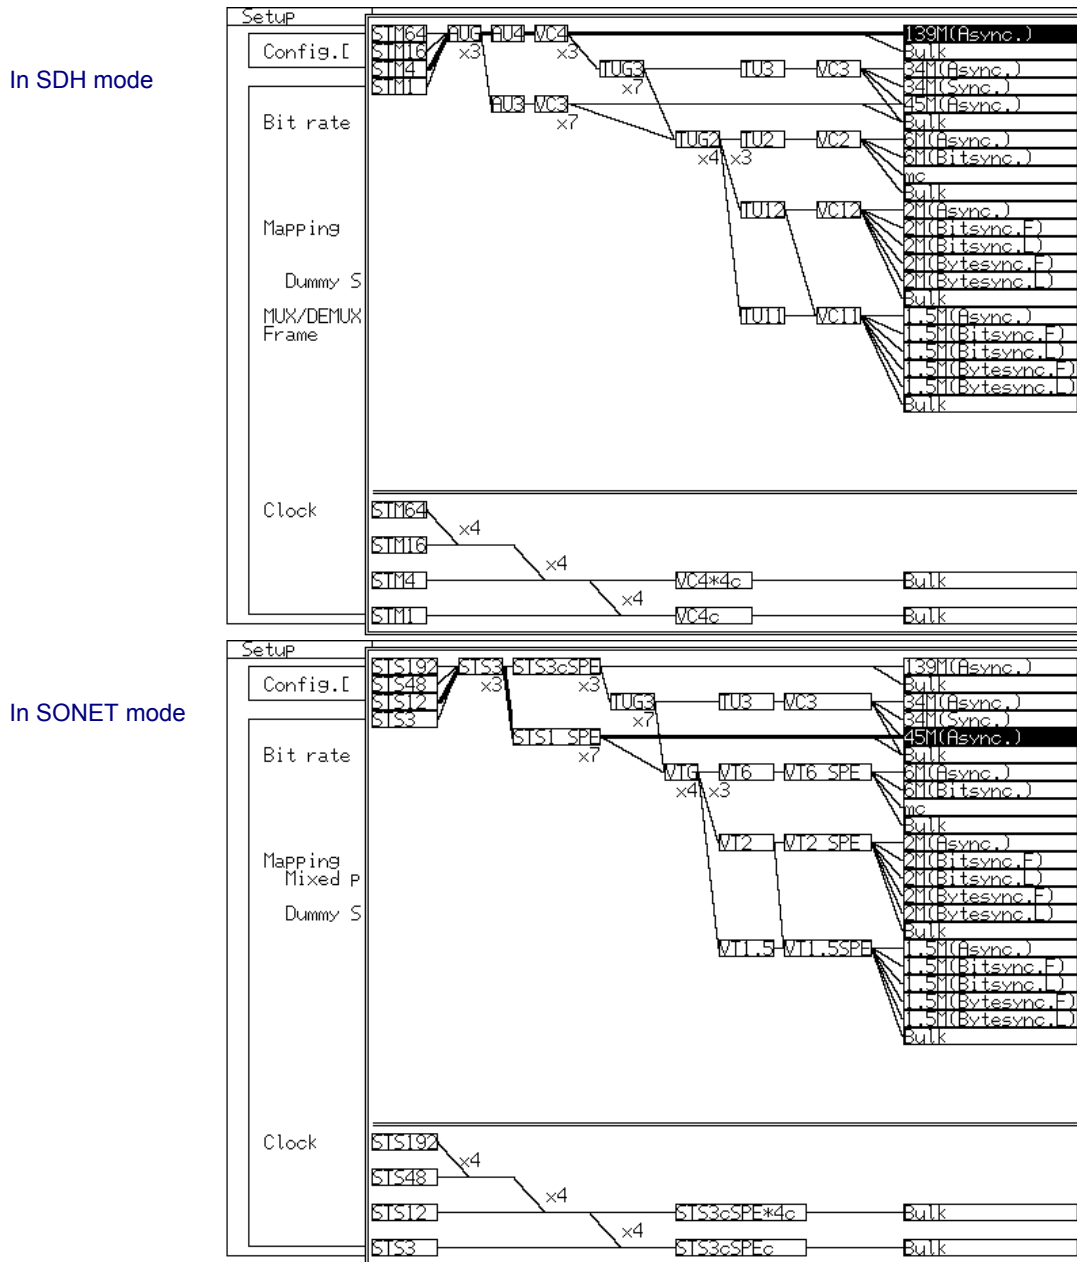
In SDH mode

Setup
Config.[
Bit rate
Mapping
Dummy S
MUX/DEMUX
Frame
Clock

STM64
STM16
STM4
STM1
AUG
x3
AU4
VC4
x3
TUG3
x7
TU3
VC3
AU3
VC3
x7
TUG2
x4
x3
TU2
VC2
TU12
VC12
TU11
VC11

139M(Async.)
Bulk
34M(Async.)
34M(Sync.)
45M(Async.)
Bulk
6M(Async.)
6M(Bitsync.)
mc
Bulk
2M(Async.)
2M(Bitsync.F)
2M(Bitsync.L)
2M(Bytesync.F)
2M(Bytesync.L)
Bulk
1.5M(Async.)
1.5M(Bitsync.F)
1.5M(Bitsync.L)
1.5M(Bytesync.F)
1.5M(Bytesync.L)
Bulk

STM64
x4
STM16
x4
STM4
VC4*4c
Bulk
x4
STM1
VC4c
Bulk

In SONET mode

Setup
Config.[
Bit rate
Mapping
Mixed P
Dummy S
Clock

STS192
STS48
STS12
STS3
STS3
x3
STS3cSPE
x3
TUG3
x7
TU3
VC3
STS1 SPE
x7
VTG
x4
x3
VT6
VT6 SPE
VT2
VT2 SPE
VT1.5
VT1.5SPE

139M(Async.)
Bulk
34M(Async.)
34M(Sync.)
45M(Async.)
Bulk
6M(Async.)
6M(Bitsync.)
mc
Bulk
2M(Async.)
2M(Bitsync.F)
2M(Bitsync.L)
2M(Bytesync.F)
2M(Bytesync.L)
Bulk
1.5M(Async.)
1.5M(Bitsync.F)
1.5M(Bitsync.L)
1.5M(Bytesync.F)
1.5M(Bytesync.L)
Bulk

STS192
x4
STS48
x4
STS12
STS3cSPE*4c
Bulk
x4
STS3
STS3cSPEc
Bulk